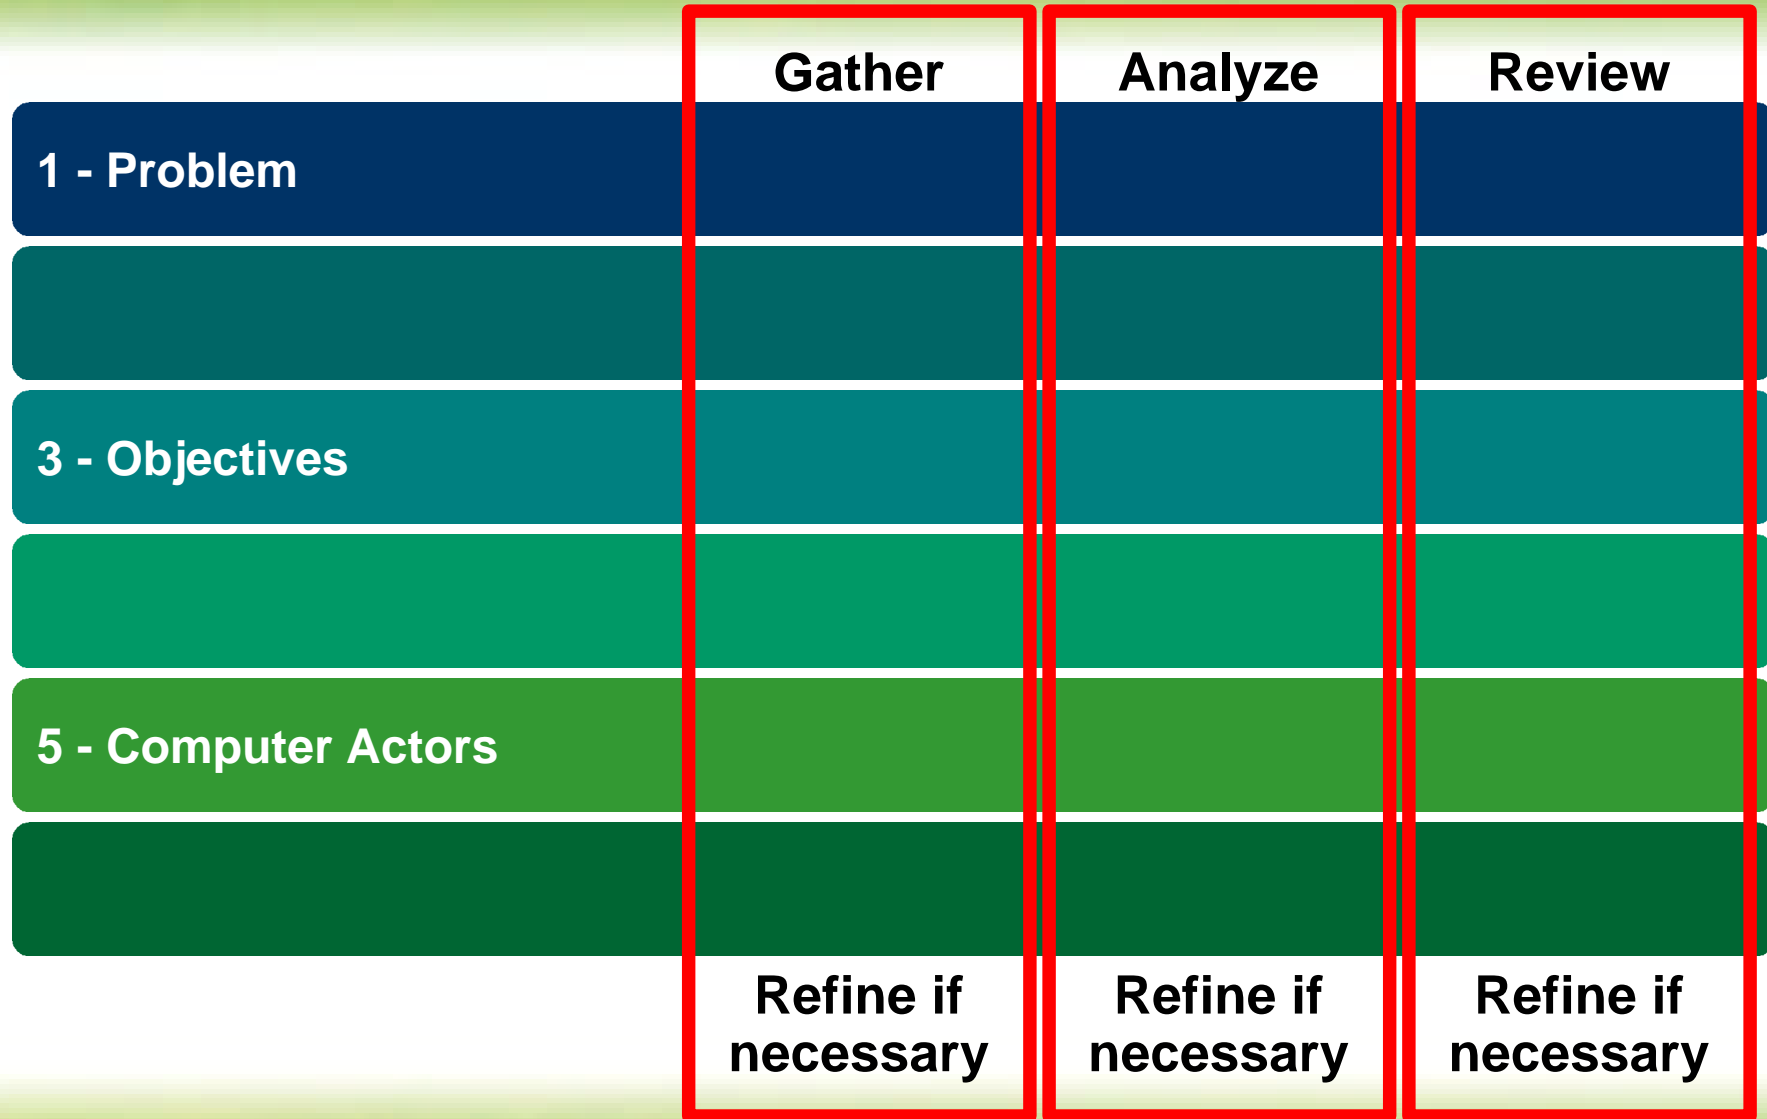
| | Gather | Analyze | Review |
|---|---|---|---|
| 1 - Problem | | | |
| | | | |
| 3 - Objectives | | | |
| | | | |
| 5 - Computer Actors | | | |
| | | | |
| | Refine if necessary | Refine if necessary | Refine if necessary |